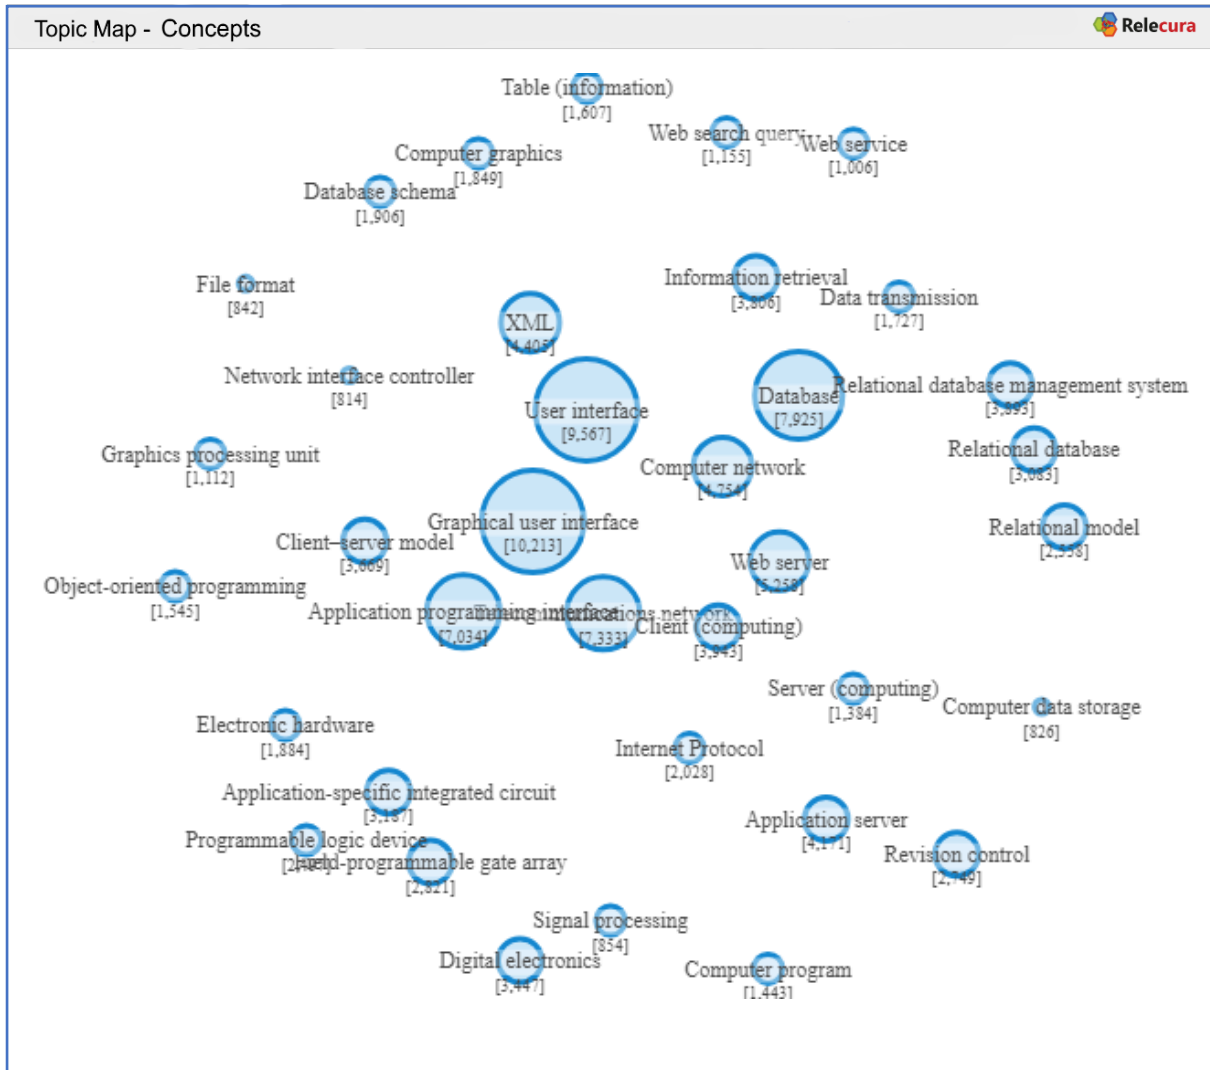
Topic Map - Concepts

Relecura

Table (information)
[1,607]

Web search query
[1,155]

Web service
[1,006]

Computer graphics
[1,849]

Database schema
[1,906]

File format
[842]

Information retrieval
[3,306]

Data transmission
[1,727]

XML
[4,405]

Network interface controller
[814]

User interface
[9,567]

Database
[7,925]

Relational database management system
[3,393]

Graphics processing unit
[1,112]

Computer network
[4,754]

Relational database
[3,083]

Graphical user interface
[10,213]

Client–server model
[3,009]

Relational model
[2,338]

Web server
[5,258]

Object-oriented programming
[1,545]

Application programming interface
[7,034]

Telecommunications network
[7,333]

Client (computing)
[3,343]

Server (computing)
[1,384]

Computer data storage
[826]

Electronic hardware
[1,884]

Internet Protocol
[2,028]

Application-specific integrated circuit
[3,187]

Application server
[4,171]

Programmable logic device
[2,469]

Field-programmable gate array
[2,821]

Revision control
[2,749]

Signal processing
[854]

Digital electronics
[3,447]

Computer program
[1,443]